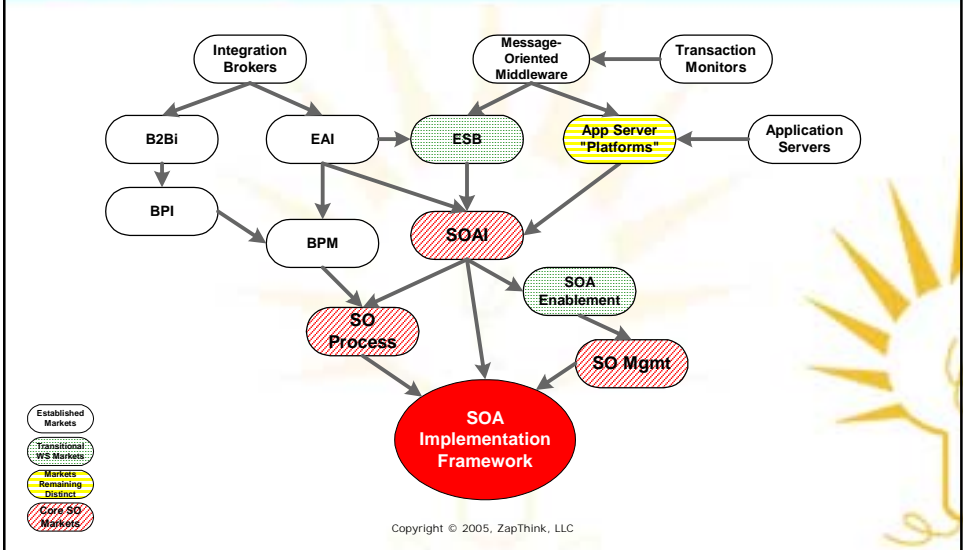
Integration Brokers

Message-Oriented Middleware

Transaction Monitors

B2Bi

EAI

ESB

App Server "Platforms"

Application Servers

BPI

BPM

SOAI

SOA Enablement

SO Process

SO Mgmt

SOA Implementation Framework

Established Markets

Transitional WS Markets

Markets Remaining Distinct

Core SO Markets

Copyright © 2005, ZapThink, LLC